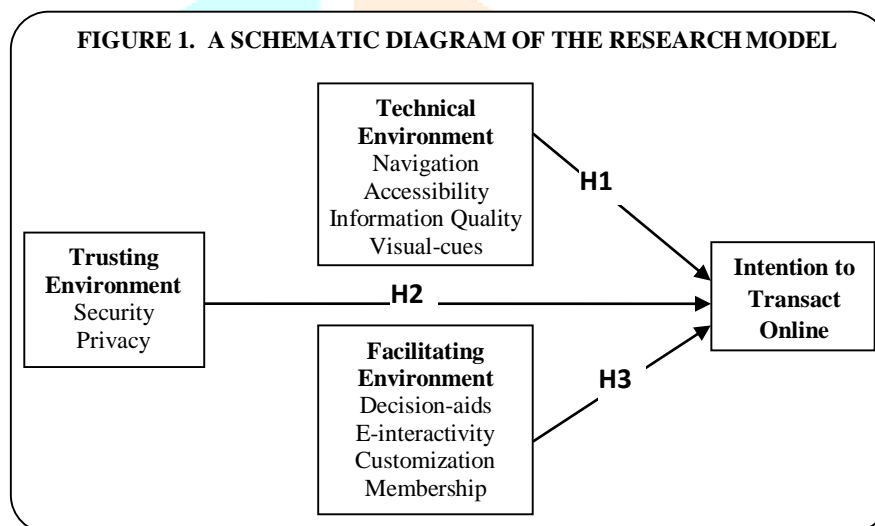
FIGURE 1. A SCHEMATIC DIAGRAM OF THE RESEARCH MODEL

Technical Environment
Navigation
Accessibility
Information Quality
Visual-cues

H1

Trusting Environment
Security
Privacy

H2

Intention to Transact Online

Facilitating Environment
Decision-aids
E-interactivity
Customization
Membership

H3